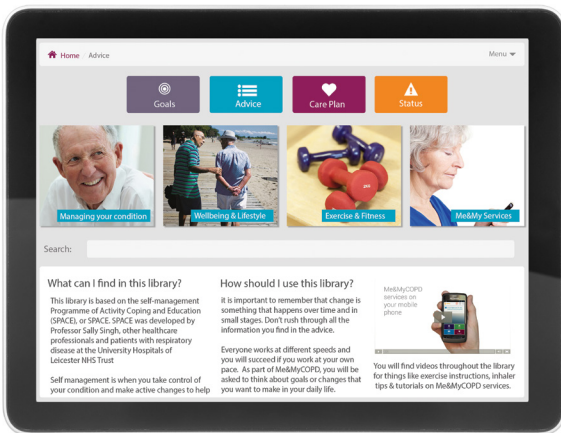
Home / Advice

Menu

Goals

Advice

Care Plan

Status

Managing your condition

Wellbeing & Lifestyle

Exercise & Fitness

Me&My Services

Search:

What can I find in this library?

This library is based on the self-management Programme of Activity Coping and Education (SPACE), or SPACE. SPACE was developed by Professor Sally Singh, other healthcare professionals and patients with respiratory disease at the University Hospitals of Leicester NHS Trust

Self management is when you take control of your condition and make active changes to help

How should I use this library?

it is important to remember that change is something that happens over time and in small stages. Don't rush through all the information you find in the advice.

Everyone works at different speeds and you will succeed if you work at your own pace. As part of Me&MyCOPD, you will be asked to think about goals or changes that you want to make in your daily life.

Me&MyCOPD services on your mobile phone

You will find videos throughout the library for things like exercise instructions, inhaler tips & tutorials on Me&MyCOPD services.